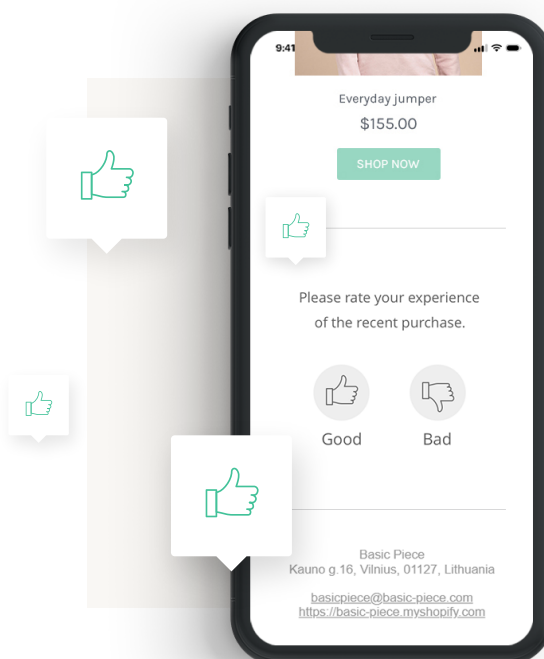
9:41

Everyday jumper

$155.00

SHOP NOW

Please rate your experience of the recent purchase.

Good

Bad

Basic Piece
Kauno g.16, Vilnius, 01127, Lithuania

basicpiece@basic-piece.com
https://basic-piece.myshopify.com